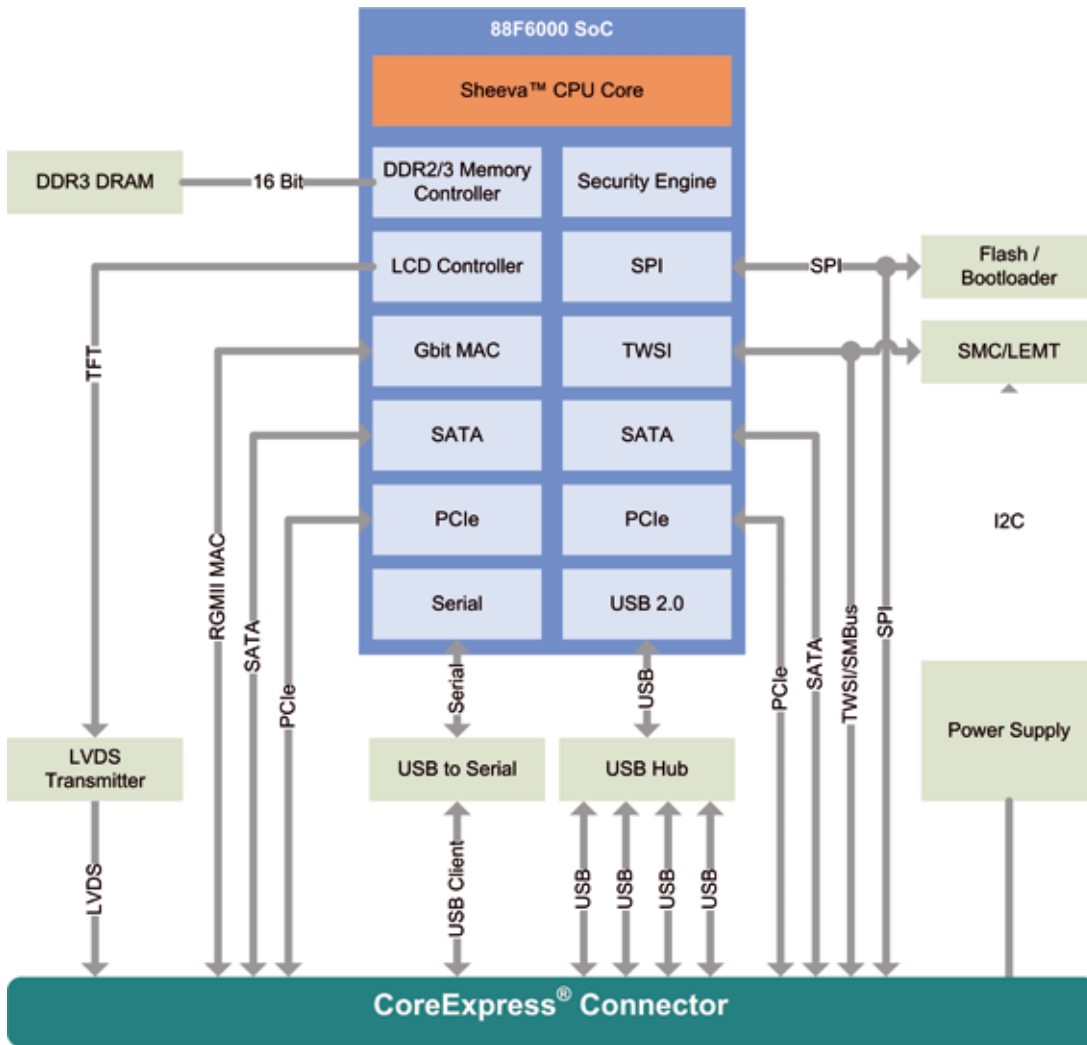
88F6000 SoC

Sheeva™ CPU Core

DDR3 DRAM

16 Bit

DDR2/3 Memory Controller

Security Engine

LCD Controller

SPI

SPI

Flash / Bootloader

Gbit MAC

TWSI

SMC/LEMT

SATA

SATA

PCIe

PCIe

I2C

Serial

USB 2.0

TFT

RGMII MAC

SATA

PCIe

Serial

USB

PCIe

SATA

TWSI/SMBus

SPI

LVDS Transmitter

USB to Serial

USB Hub

Power Supply

LVDS

USB Client

USB

USB

USB

USB

CoreExpress® Connector